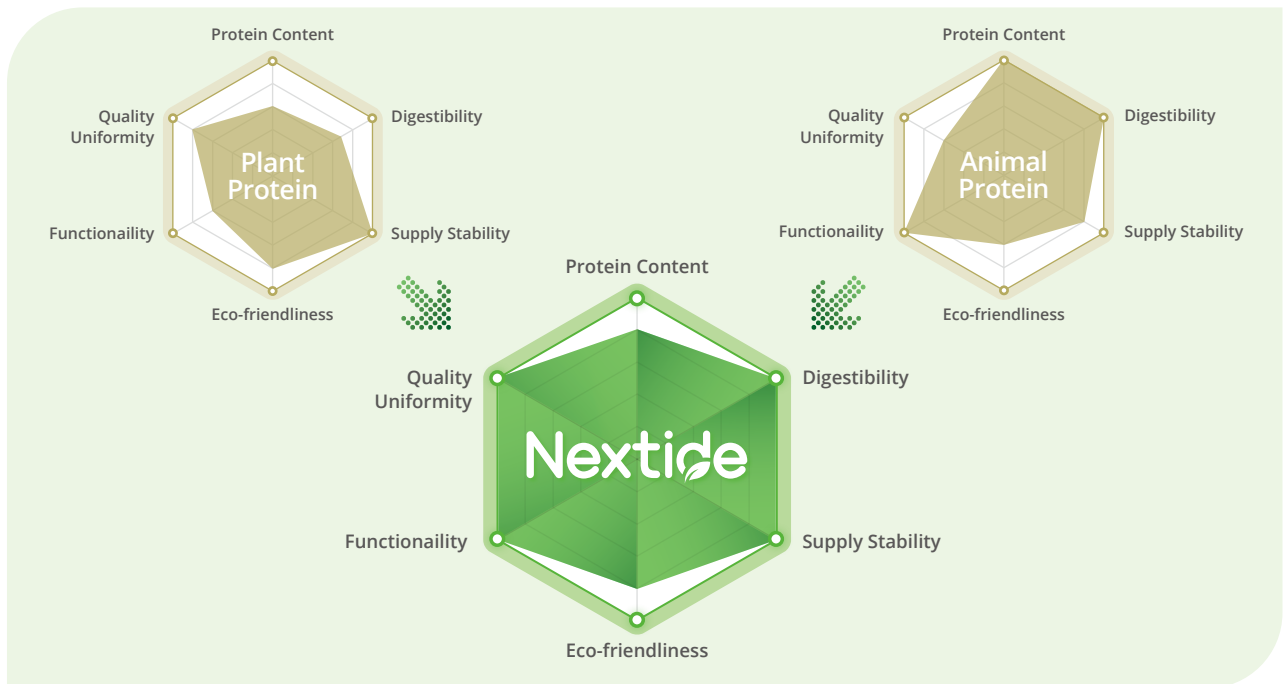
Protein Content
Quality Uniformity
Digestibility
Plant Protein
Functionaility
Supply Stability
Eco-friendliness

Protein Content
Quality Uniformity
Digestibility
Animal Protein
Functionaility
Supply Stability
Eco-friendliness

Protein Content
Quality Uniformity
Digestibility
Nextide
Functionaility
Supply Stability
Eco-friendliness